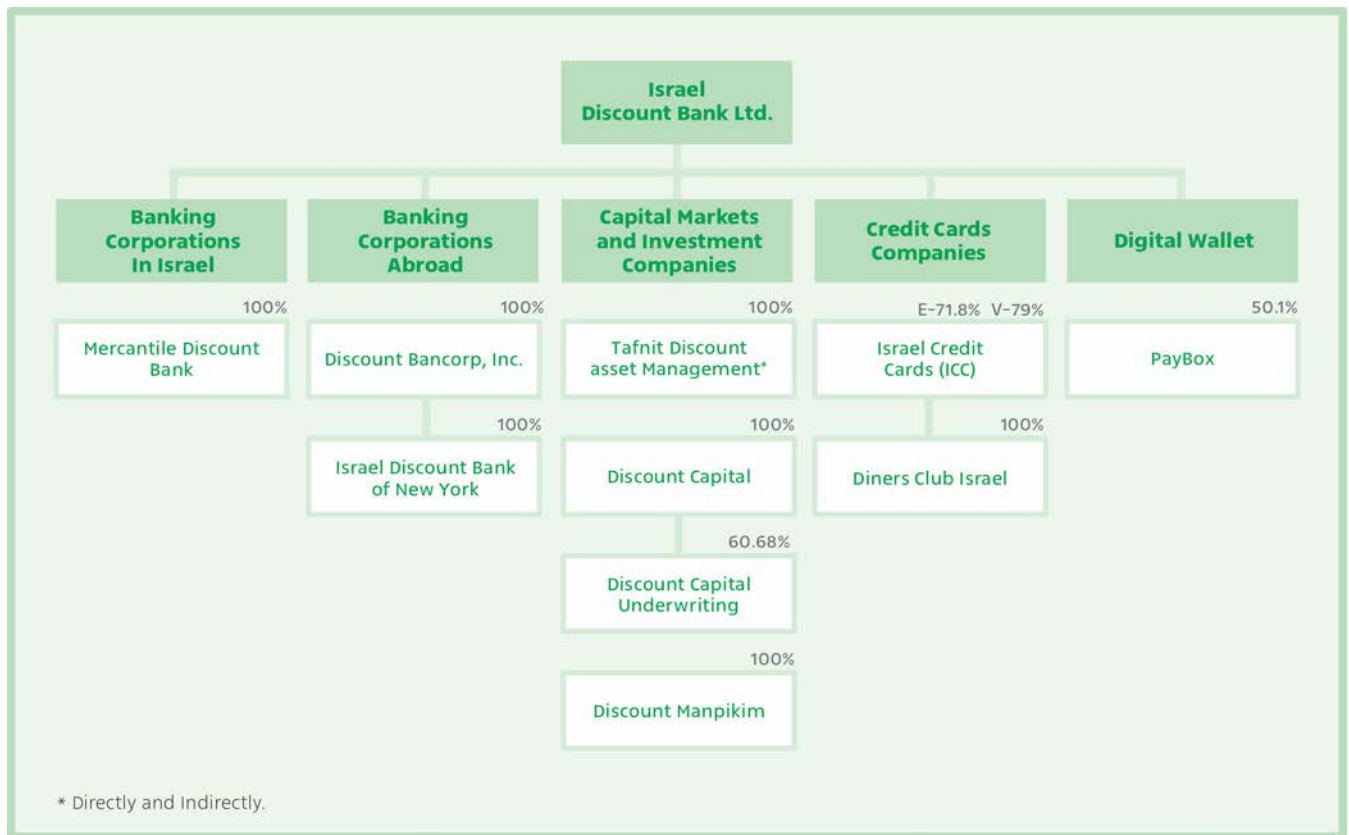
Israel Discount Bank Ltd.

Banking Corporations In Israel

100%

Mercantile Discount Bank

Banking Corporations Abroad

100%

Discount Bancorp, Inc.

100%

Israel Discount Bank of New York

Capital Markets and Investment Companies

100%

Tafnit Discount asset Management*

100%

Discount Capital

60.68%

Discount Capital Underwriting

100%

Discount Manpikim

Credit Cards Companies

E-71.8% V-79%

Israel Credit Cards (ICC)

100%

Diners Club Israel

Digital Wallet

50.1%

PayBox

* Directly and Indirectly.